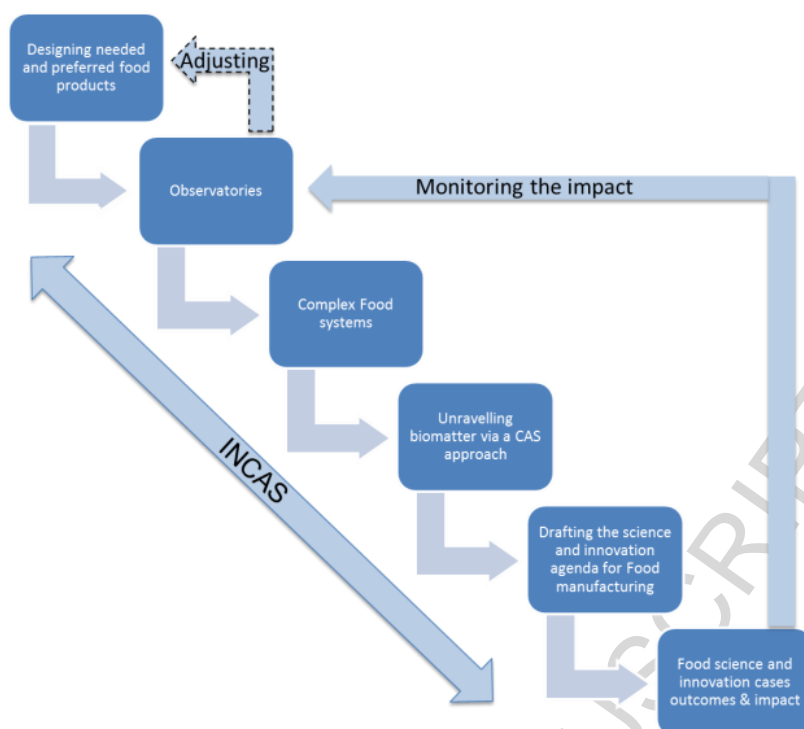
Designing needed and preferred food products

Adjusting

Observatories

Monitoring the impact

Complex Food systems

Unravelling biomatter via a CAS approach

INCAS

Drafting the science and innovation agenda for Food manufacturing

Food science and innovation cases outcomes & impact